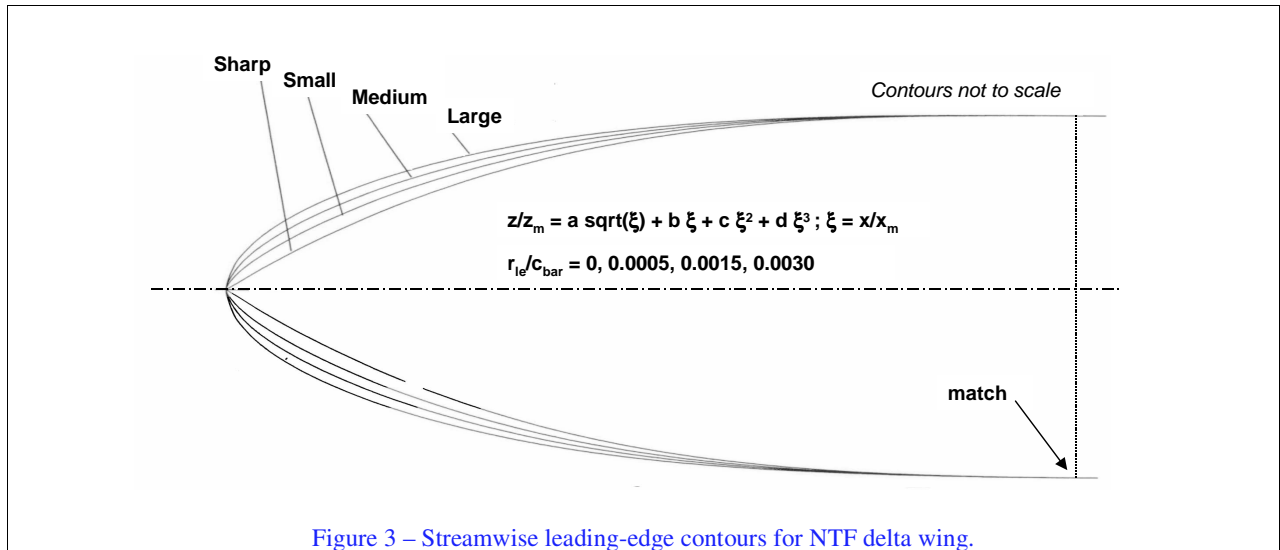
Sharp
Small
Medium
Large

Contours not to scale

$z/z_m$ = a sqrt($\xi$) + b $\xi$ + c $\xi^2$ + d $\xi^3$ ; $\xi = x/x_m$

$r_{le}/c_{bar}$ = 0, 0.0005, 0.0015, 0.0030

match

Figure 3 – Streamwise leading-edge contours for NTF delta wing.